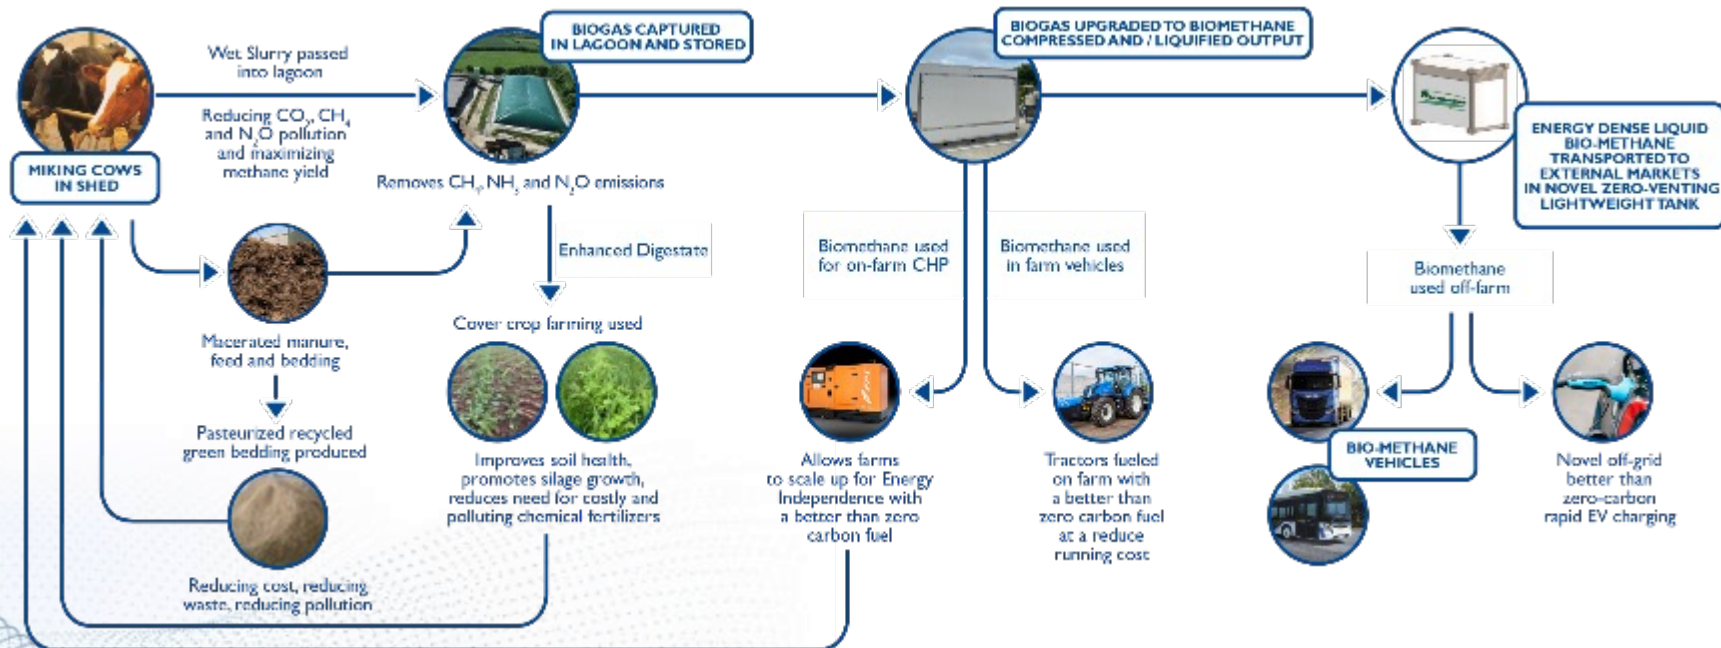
MIKING COWS IN SHED

Wet Slurry passed into lagoon

Reducing $CO_2$, $CH_4$ and $N_2O$ pollution and maximizing methane yield

BIOGAS CAPTURED IN LAGOON AND STORED

Removes $CH_4$, $NH_3$ and $N_2O$ emissions

BIOGAS UPGRADED TO BIOMETHANE COMPRESSED AND / LIQUIFIED OUTPUT

ENERGY DENSE LIQUID BIO-METHANE TRANSPORTED TO EXTERNAL MARKETS IN NOVEL ZERO-VENTING LIGHTWEIGHT TANK

Macerated manure, feed and bedding

Pasteurized recycled green bedding produced

Reducing cost, reducing waste, reducing pollution

Enhanced Digestate

Cover crop farming used

Improves soil health, promotes silage growth, reduces need for costly and polluting chemical fertilizers

Biomethane used for on-farm CHP

Allows farms to scale up for Energy Independence with a better than zero carbon fuel

Biomethane used in farm vehicles

Tractors fueled on farm with a better than zero carbon fuel at a reduce running cost

Biomethane used off-farm

BIO-METHANE VEHICLES

Novel off-grid better than zero-carbon rapid EV charging